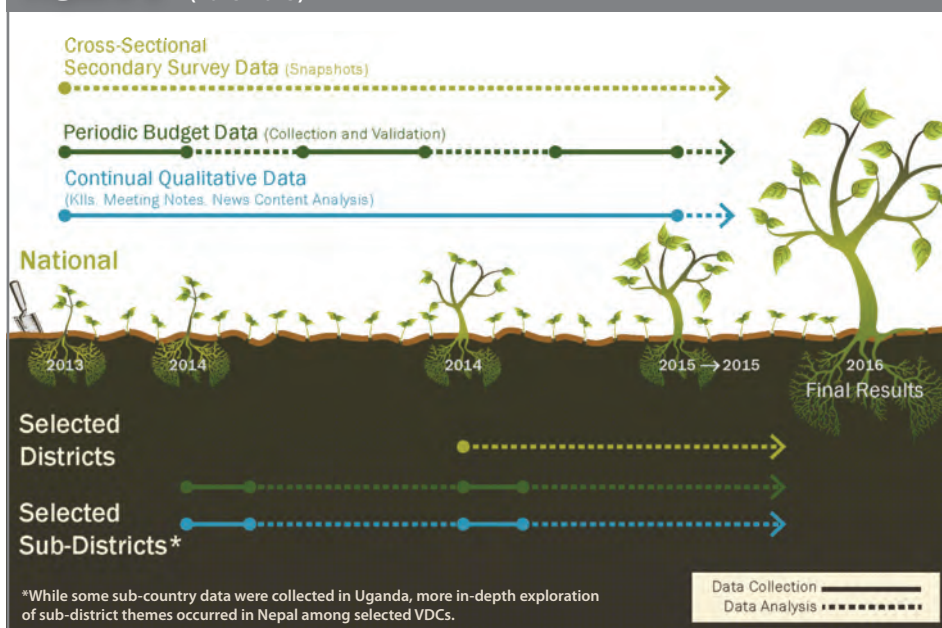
Cross-Sectional Secondary Survey Data (Snapshots)

Periodic Budget Data (Collection and Validation)

Continual Qualitative Data (KIIs, Meeting Notes, News Content Analysis)

National

2013

2014

2014

2015 → 2015

2016

Final Results

Selected Districts

Selected Sub-Districts*

*While some sub-country data were collected in Uganda, more in-depth exploration of sub-district themes occurred in Nepal among selected VDCs.

Data Collection

Data Analysis